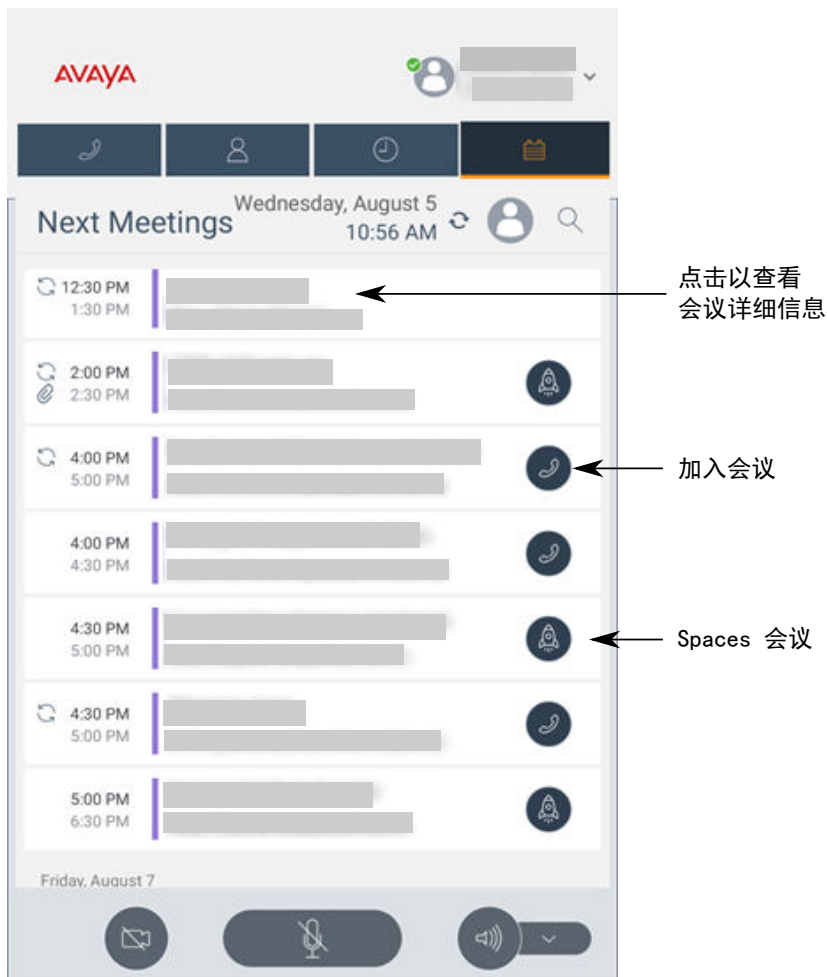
AVAYA

Next Meetings

Wednesday, August 5
10:56 AM

12:30 PM
1:30 PM

2:00 PM
2:30 PM

4:00 PM
5:00 PM

4:00 PM
4:30 PM

4:30 PM
5:00 PM

4:30 PM
5:00 PM

5:00 PM
6:30 PM

Friday, August 7

点击以查看会议详细信息

加入会议

Spaces 会议